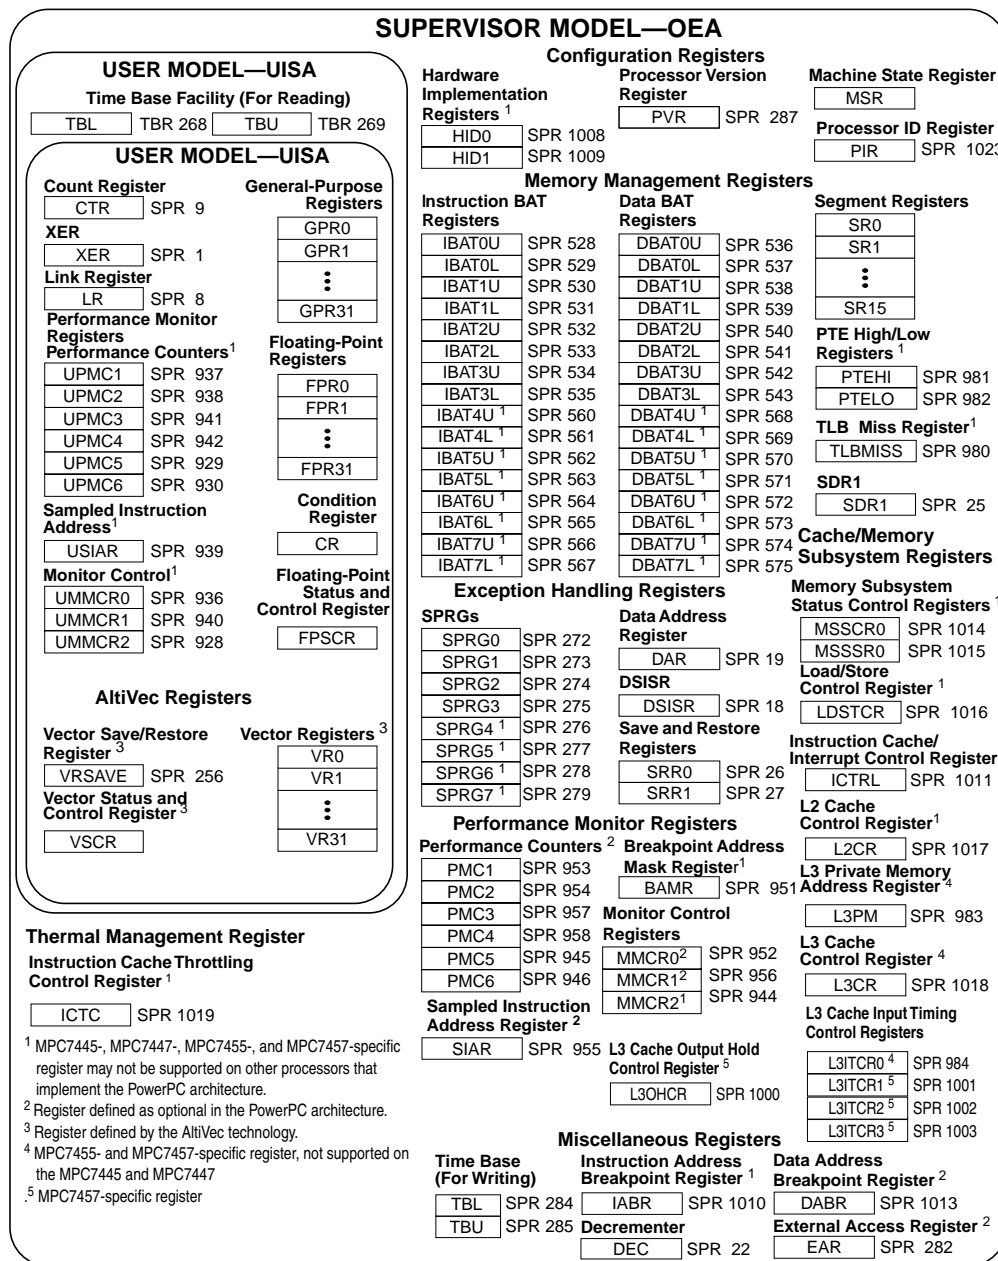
SUPERVISOR MODEL—OEA

USER MODEL—UISA

Time Base Facility (For Reading)

TBL TBR 268 TBU TBR 269

USER MODEL—UISA

Count Register
CTR SPR 9

XER
XER SPR 1

Link Register
LR SPR 8

Performance Monitor Registers
Performance Counters$^1$
UPMC1 SPR 937
UPMC2 SPR 938
UPMC3 SPR 941
UPMC4 SPR 942
UPMC5 SPR 929
UPMC6 SPR 930

Sampled Instruction Address$^1$
USIAR SPR 939

Monitor Control$^1$
UMMCR0 SPR 936
UMMCR1 SPR 940
UMMCR2 SPR 928

General-Purpose Registers
GPR0
GPR1
⋮
GPR31

Floating-Point Registers
FPR0
FPR1
⋮
FPR31

Condition Register
CR

Floating-Point Status and Control Register
FPSCR

AltiVec Registers

Vector Save/Restore Register $^3$
VRSAVE SPR 256

Vector Status and Control Register $^3$
VSCR

Vector Registers $^3$
VR0
VR1
⋮
VR31

Thermal Management Register

Instruction Cache Throttling Control Register $^1$
ICTC SPR 1019

$^1$ MPC7445-, MPC7447-, MPC7455-, and MPC7457-specific register may not be supported on other processors that implement the PowerPC architecture.
$^2$ Register defined as optional in the PowerPC architecture.
$^3$ Register defined by the AltiVec technology.
$^4$ MPC7455- and MPC7457-specific register, not supported on the MPC7445 and MPC7447
.$^5$ MPC7457-specific register

Configuration Registers

Hardware Implementation Registers $^1$
HID0 SPR 1008
HID1 SPR 1009

Processor Version Register
PVR SPR 287

Machine State Register
MSR

Processor ID Register
PIR SPR 1023

Memory Management Registers

Instruction BAT Registers
IBAT0U SPR 528
IBAT0L SPR 529
IBAT1U SPR 530
IBAT1L SPR 531
IBAT2U SPR 532
IBAT2L SPR 533
IBAT3U SPR 534
IBAT3L SPR 535
IBAT4U $^1$ SPR 560
IBAT4L $^1$ SPR 561
IBAT5U $^1$ SPR 562
IBAT5L $^1$ SPR 563
IBAT6U $^1$ SPR 564
IBAT6L $^1$ SPR 565
IBAT7U $^1$ SPR 566
IBAT7L $^1$ SPR 567

Data BAT Registers
DBAT0U SPR 536
DBAT0L SPR 537
DBAT1U SPR 538
DBAT1L SPR 539
DBAT2U SPR 540
DBAT2L SPR 541
DBAT3U SPR 542
DBAT3L SPR 543
DBAT4U $^1$ SPR 568
DBAT4L $^1$ SPR 569
DBAT5U $^1$ SPR 570
DBAT5L $^1$ SPR 571
DBAT6U $^1$ SPR 572
DBAT6L $^1$ SPR 573
DBAT7U $^1$ SPR 574
DBAT7L $^1$ SPR 575

Segment Registers
SR0
SR1
⋮
SR15

PTE High/Low Registers $^1$
PTEHI SPR 981
PTELO SPR 982

TLB Miss Register$^1$
TLBMISS SPR 980

SDR1
SDR1 SPR 25

Exception Handling Registers

SPRGs
SPRG0 SPR 272
SPRG1 SPR 273
SPRG2 SPR 274
SPRG3 SPR 275
SPRG4 $^1$ SPR 276
SPRG5 $^1$ SPR 277
SPRG6 $^1$ SPR 278
SPRG7 $^1$ SPR 279

Data Address Register
DAR SPR 19

DSISR
DSISR SPR 18

Save and Restore Registers
SRR0 SPR 26
SRR1 SPR 27

Cache/Memory Subsystem Registers

Memory Subsystem Status Control Registers $^1$
MSSCR0 SPR 1014
MSSSR0 SPR 1015

Load/Store Control Register $^1$
LDSTCR SPR 1016

Instruction Cache/ Interrupt Control Register
ICTRL SPR 1011

L2 Cache Control Register$^1$
L2CR SPR 1017

L3 Private Memory Address Register $^4$
L3PM SPR 983

L3 Cache Control Register $^4$
L3CR SPR 1018

L3 Cache Input Timing Control Registers
L3ITCR0 $^4$ SPR 984
L3ITCR1 $^5$ SPR 1001
L3ITCR2 $^5$ SPR 1002
L3ITCR3 $^5$ SPR 1003

Performance Monitor Registers

Performance Counters $^2$
PMC1 SPR 953
PMC2 SPR 954
PMC3 SPR 957
PMC4 SPR 958
PMC5 SPR 945
PMC6 SPR 946

Breakpoint Address Mask Register$^1$
BAMR SPR 951

Monitor Control Registers
MMCR0$^2$ SPR 952
MMCR1$^2$ SPR 956
MMCR2$^1$ SPR 944

Sampled Instruction Address Register $^2$
SIAR SPR 955

L3 Cache Output Hold Control Register $^5$
L3OHCR SPR 1000

Miscellaneous Registers

Time Base (For Writing)
TBL SPR 284
TBU SPR 285

Instruction Address Breakpoint Register $^1$
IABR SPR 1010

Decrementer
DEC SPR 22

Data Address Breakpoint Register $^2$
DABR SPR 1013

External Access Register $^2$
EAR SPR 282